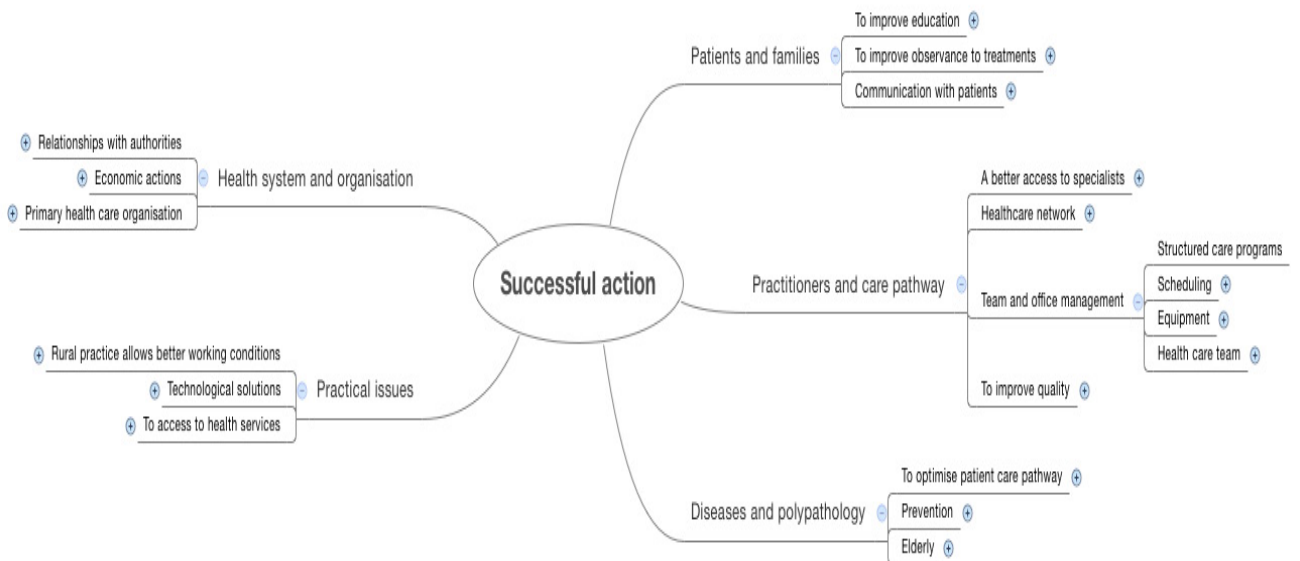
Successful action

Patients and families
To improve education
To improve observance to treatments
Communication with patients

Health system and organisation
Relationships with authorities
Economic actions
Primary health care organisation

Practitioners and care pathway
A better access to specialists
Healthcare network
Team and office management
Structured care programs
Scheduling
Equipment
Health care team
To improve quality

Practical issues
Rural practice allows better working conditions
Technological solutions
To access to health services

Diseases and polypathology
To optimise patient care pathway
Prevention
Elderly